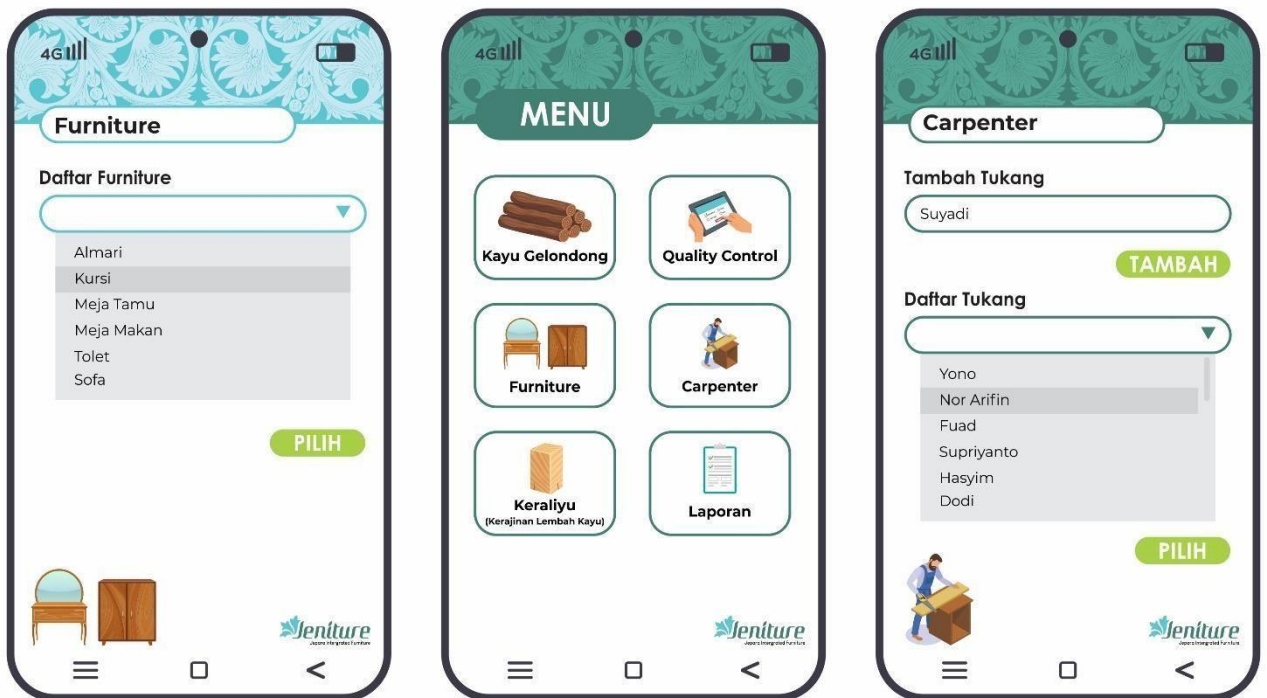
4G

Furniture

Daftar Furniture

Almari
Kursi
Meja Tamu
Meja Makan
Tolet
Sofa

PILIH

Jeniture
Jepara Integrated Furniture

4G

MENU

Kayu Gelondong

Quality Control

Furniture

Carpenter

Keraliyu
(Kerajinan Lembah Kayu)

Laporan

Jeniture
Jepara Integrated Furniture

4G

Carpenter

Tambah Tukang

Suyadi

TAMBAH

Daftar Tukang

Yono
Nor Arifin
Fuad
Supriyanto
Hasyim
Dodi

PILIH

Jeniture
Jepara Integrated Furniture